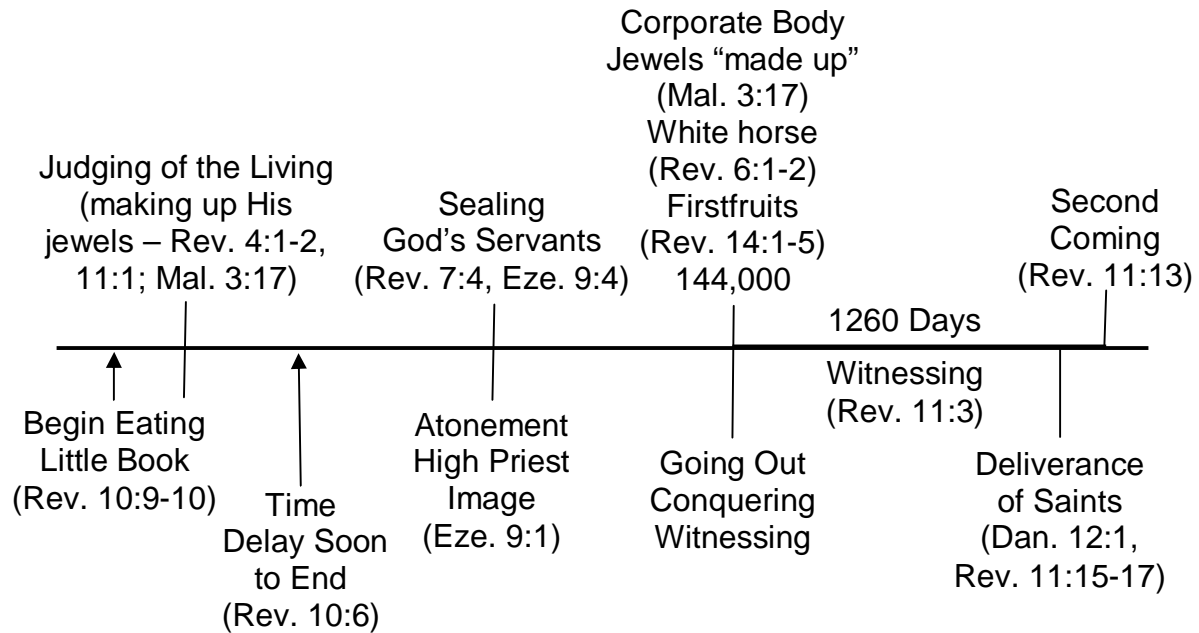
Judging of the Living (making up His jewels – Rev. 4:1-2, 11:1; Mal. 3:17)

Sealing God's Servants (Rev. 7:4, Eze. 9:4)

Corporate Body Jewels "made up" (Mal. 3:17) White horse (Rev. 6:1-2) Firstfruits (Rev. 14:1-5) 144,000

Second Coming (Rev. 11:13)

1260 Days

Witnessing (Rev. 11:3)

Begin Eating Little Book (Rev. 10:9-10)

Time Delay Soon to End (Rev. 10:6)

Atonement High Priest Image (Eze. 9:1)

Going Out Conquering Witnessing

Deliverance of Saints (Dan. 12:1, Rev. 11:15-17)